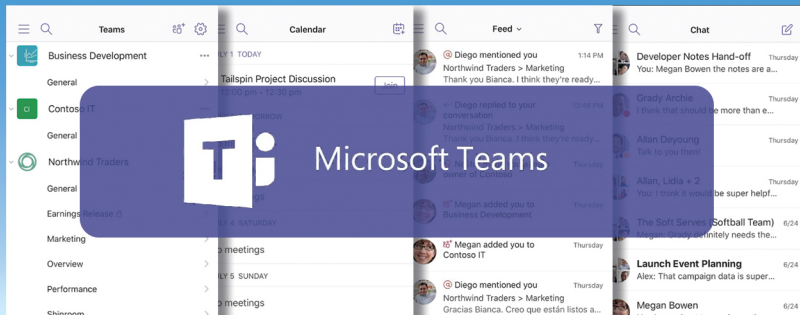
Teams

Business Development

General

Contoso IT

General

Northwind Traders

General

Earnings Release

Marketing

Overview

Performance

Shiproom

Calendar

JULY 1 TODAY

Tailspin Project Discussion

12:00 pm – 12:30 pm

Join

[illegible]

4 SATURDAY

No meetings

JULY 5 SUNDAY

No meetings

Feed

Megan mentioned you 1:14 PM

Northwind Traders > Marketing

Thank you Bianca. I think they're ready...

Diego replied to your conversation 12:40 PM

Northwind Traders > Marketing

Thursday

Megan added you to Business Development

Megan added you to Contoso IT Thursday

Diego mentioned you Thursday

Northwind Traders > Marketing

Gracias Bianca. Creo que están de...

Chat

Developer Notes Hand-off Thursday

You: Megan Bowen the notes are a...

Grady Archie Thursday

You: That could be more than e...

Allan Deyoung Thursday

Talk to you then!

Allan, Lidia + 2 Thursday

You: I think it would be super helpf...

The Soft Serves (Softball Team) 6/24

Megan: Grady definitely needs the...

Launch Event Planning 6/24

Alex: That campaign data is super...

Megan Bowen 6/24

Microsoft Teams